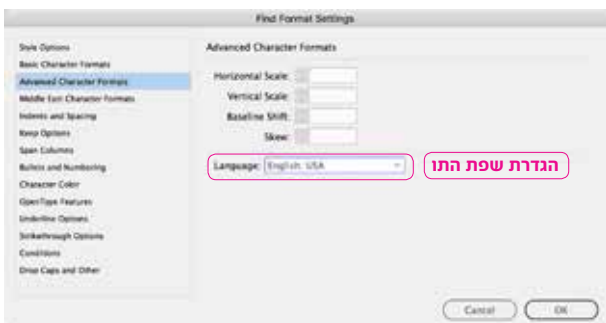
Find Format Settings

Style Options
Basic Character Formats
Advanced Character Formats
Middle East Character Formats
Indents and Spacing
Keep Options
Span Columns
Bullets and Numbering
Character Color
OpenType Features
Underline Options
Strikethrough Options
Conditions
Drop Caps and Other

Advanced Character Formats

Horizontal Scale:
Vertical Scale:
Baseline Shift:
Skew:

Language: English: USA

הגדרת שפת התו

Cancel
OK